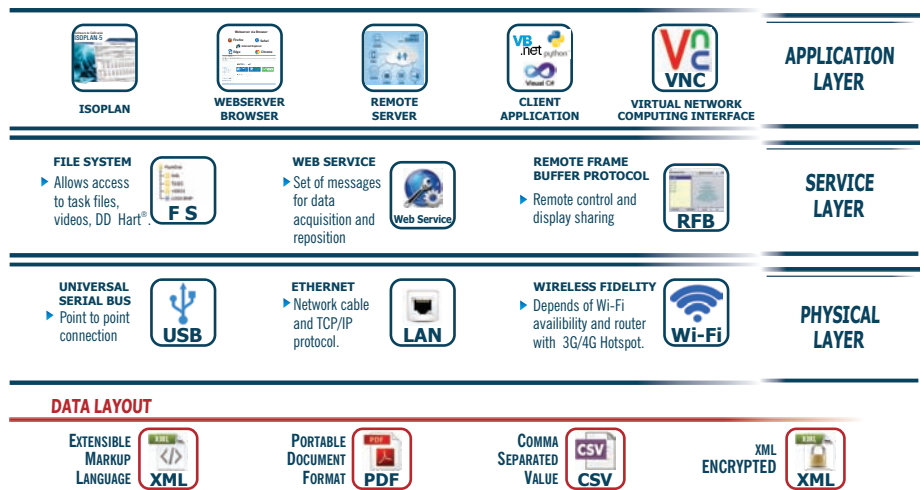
ISOPLAN

WEBSERVER BROWSER

REMOTE SERVER

VB .net python Visual C#

CLIENT APPLICATION

VNC

VIRTUAL NETWORK COMPUTING INTERFACE

APPLICATION LAYER

FILE SYSTEM

Allows access to task files, videos, DD Hart®.

F S

WEB SERVICE

Set of messages for data acquisition and reposition

Web Service

REMOTE FRAME BUFFER PROTOCOL

Remote control and display sharing

RFB

SERVICE LAYER

UNIVERSAL SERIAL BUS

Point to point connection

USB

ETHERNET

Network cable and TCP/IP protocol.

LAN

WIRELESS FIDELITY

Depends of Wi-Fi availibility and router with 3G/4G Hotspot.

Wi-Fi

PHYSICAL LAYER

DATA LAYOUT

EXTENSIBLE MARKUP LANGUAGE

XML

PORTABLE DOCUMENT FORMAT

PDF

COMMA SEPARATED VALUE

CSV

XML ENCRYPTED

XML